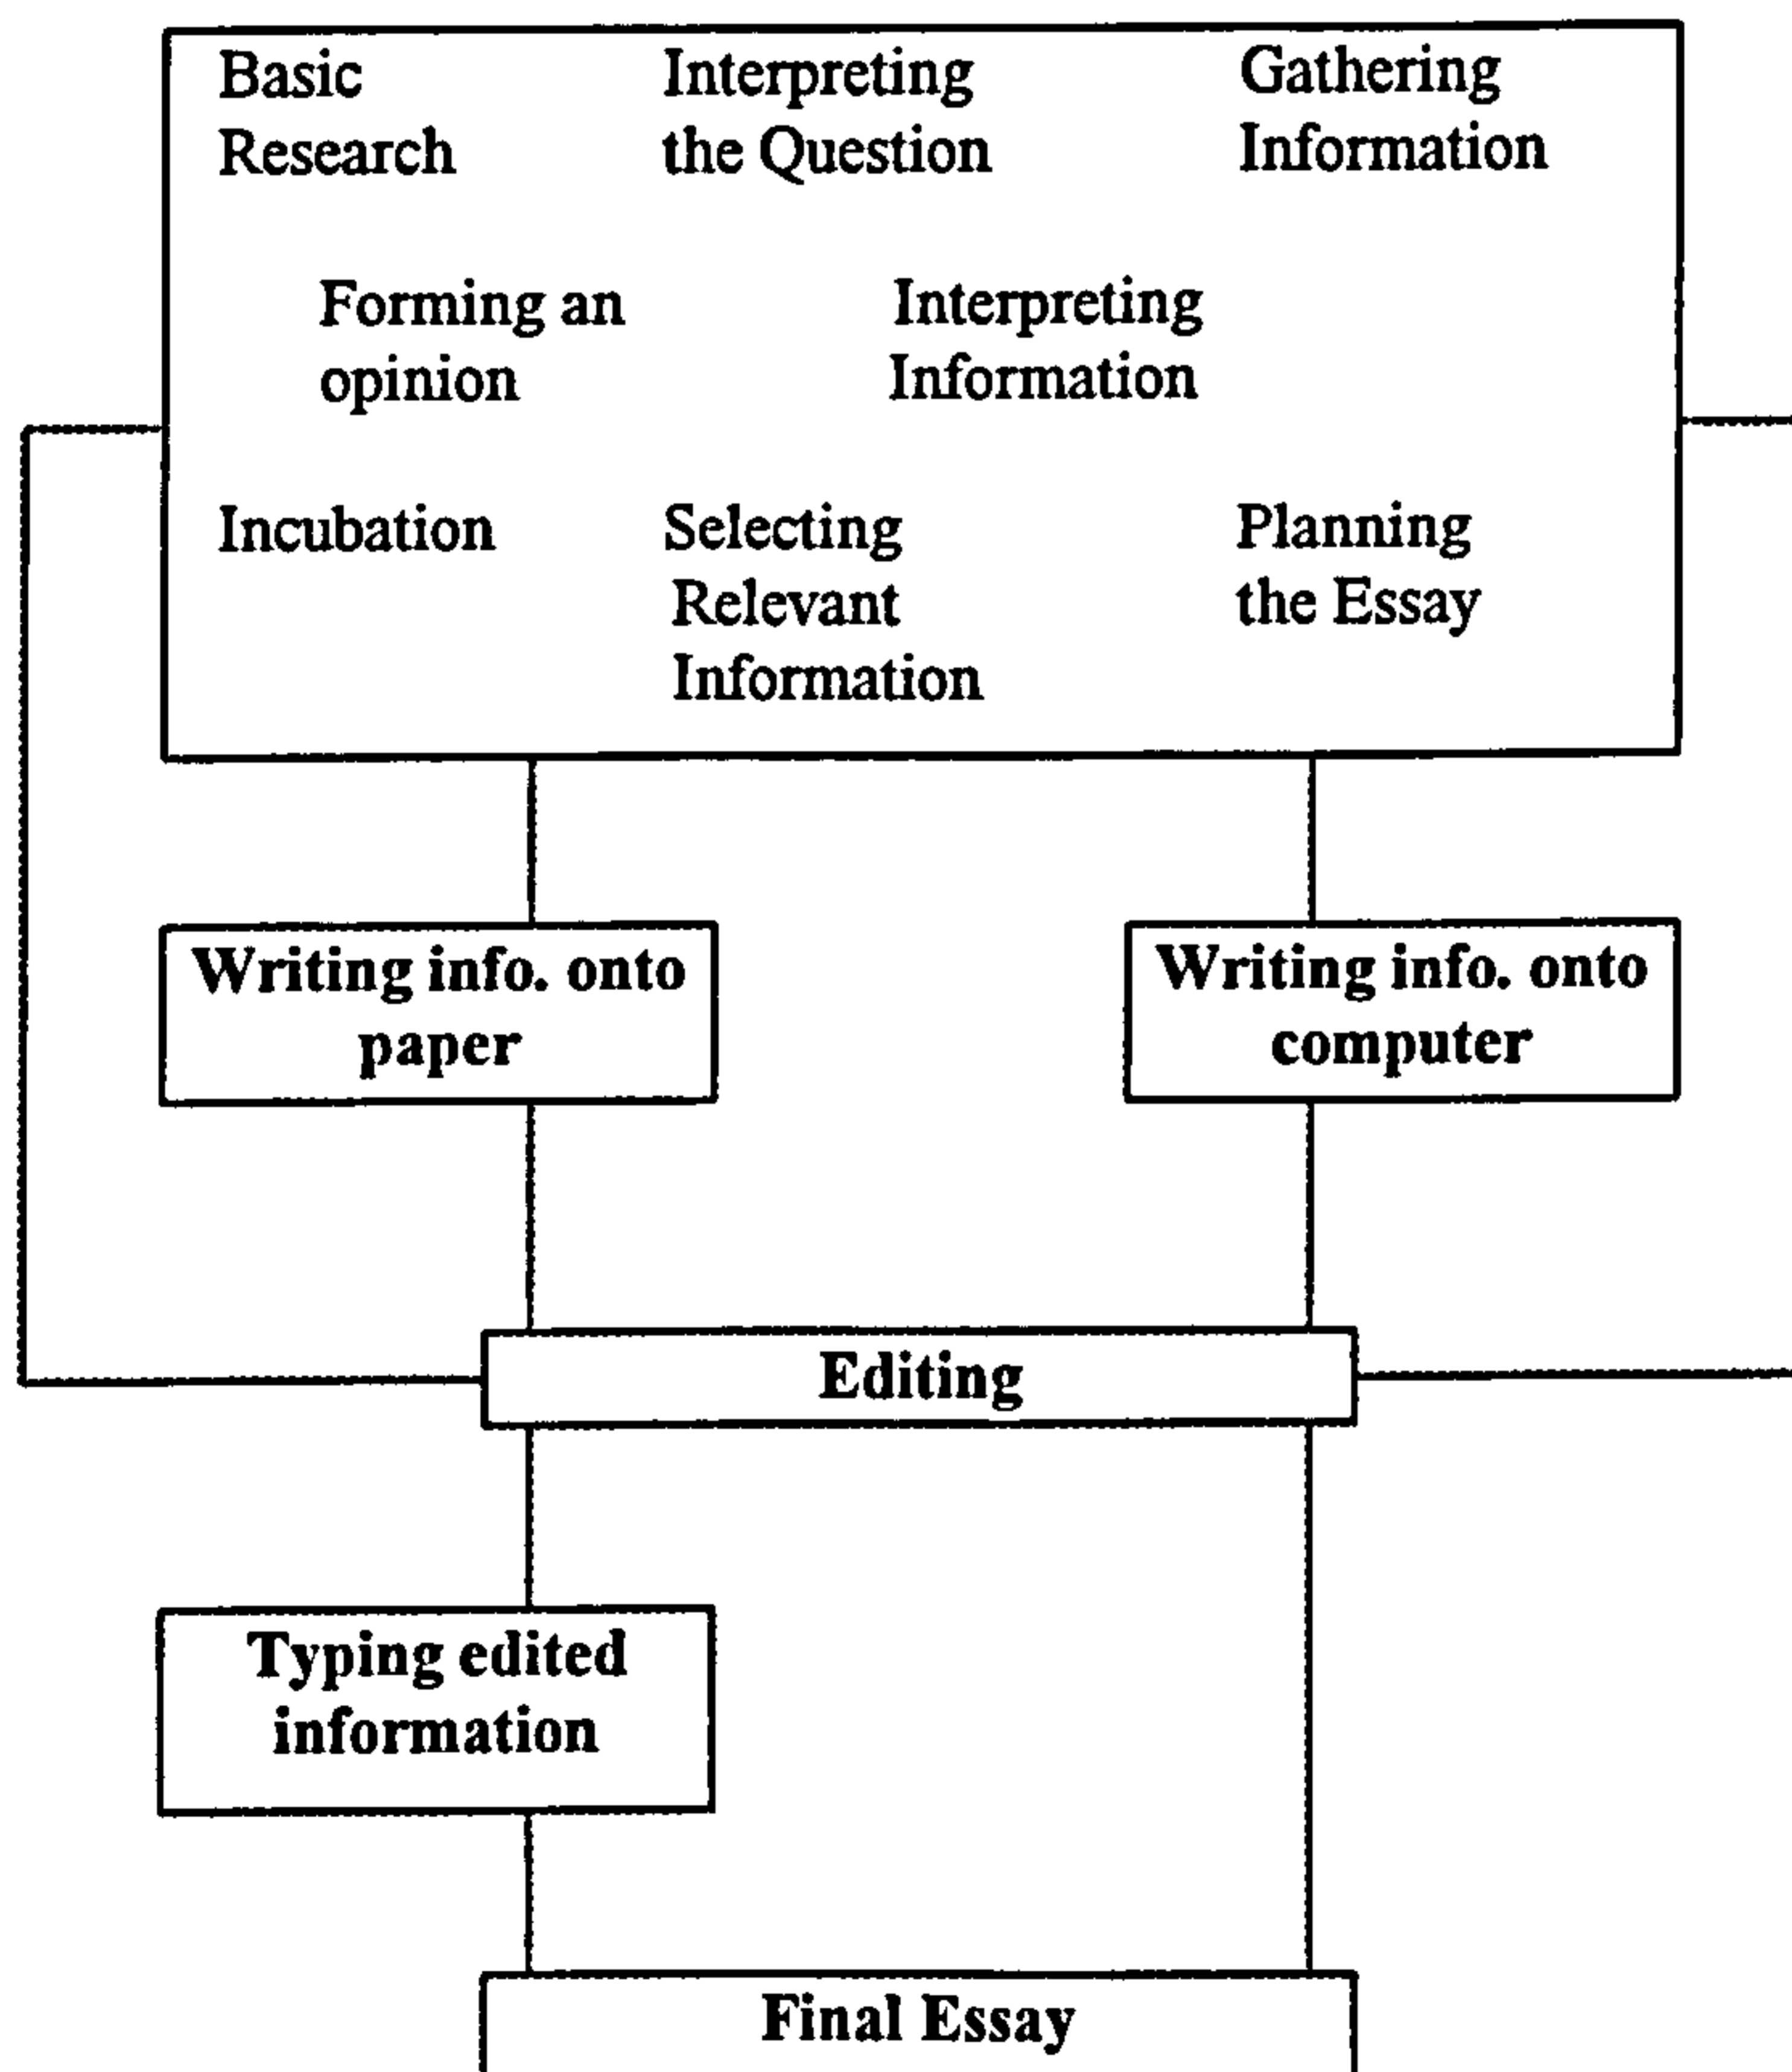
Basic Research

Interpreting the Question

Gathering Information

Forming an opinion

Interpreting Information

Incubation

Selecting Relevant Information

Planning the Essay

Writing info. onto paper

Writing info. onto computer

Editing

Typing edited information

Final Essay